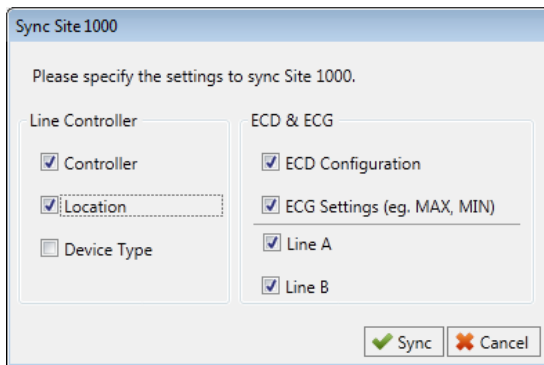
Sync Site 1000

Please specify the settings to sync Site 1000.

Line Controller

Controller

Location

Device Type

ECD & ECG

ECD Configuration

ECG Settings (eg. MAX, MIN)

Line A

Line B

Sync

Cancel